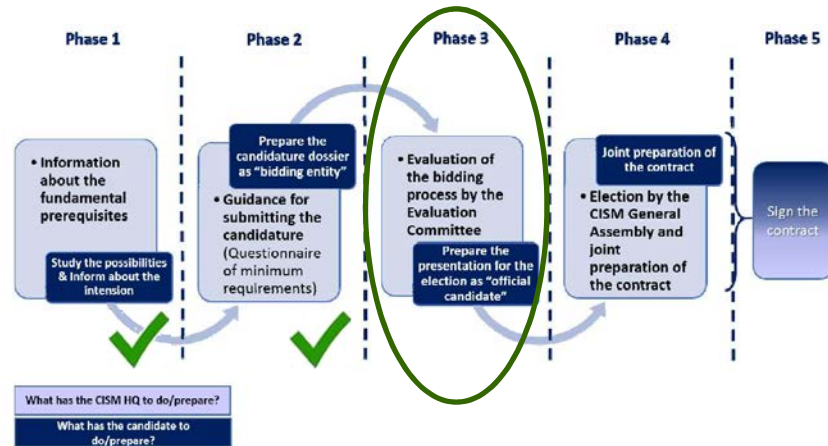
Phase 1

Phase 2

Phase 3

Phase 4

Phase 5

• Information about the fundamental prerequisites

Study the possibilities & Inform about the intension

Prepare the candidature dossier as "bidding entity"

• Guidance for submitting the candidature (Questionnaire of minimum requirements)

• Evaluation of the bidding process by the Evaluation Committee

Prepare the presentation for the election as "official candidate"

Joint preparation of the contract

• Election by the CISM General Assembly and joint preparation of the contract

Sign the contract

What has the CISM HQ to do/prepare?

What has the candidate to do/prepare?